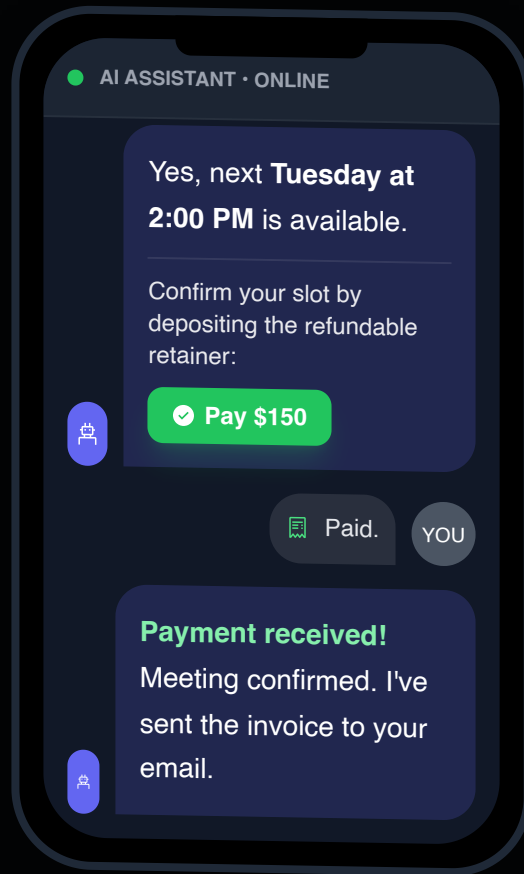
AI ASSISTANT • ONLINE

Yes, next **Tuesday at 2:00 PM** is available.

Confirm your slot by depositing the refundable retainer:

Pay $150

Paid.

YOU

Payment received!
Meeting confirmed. I've sent the invoice to your email.